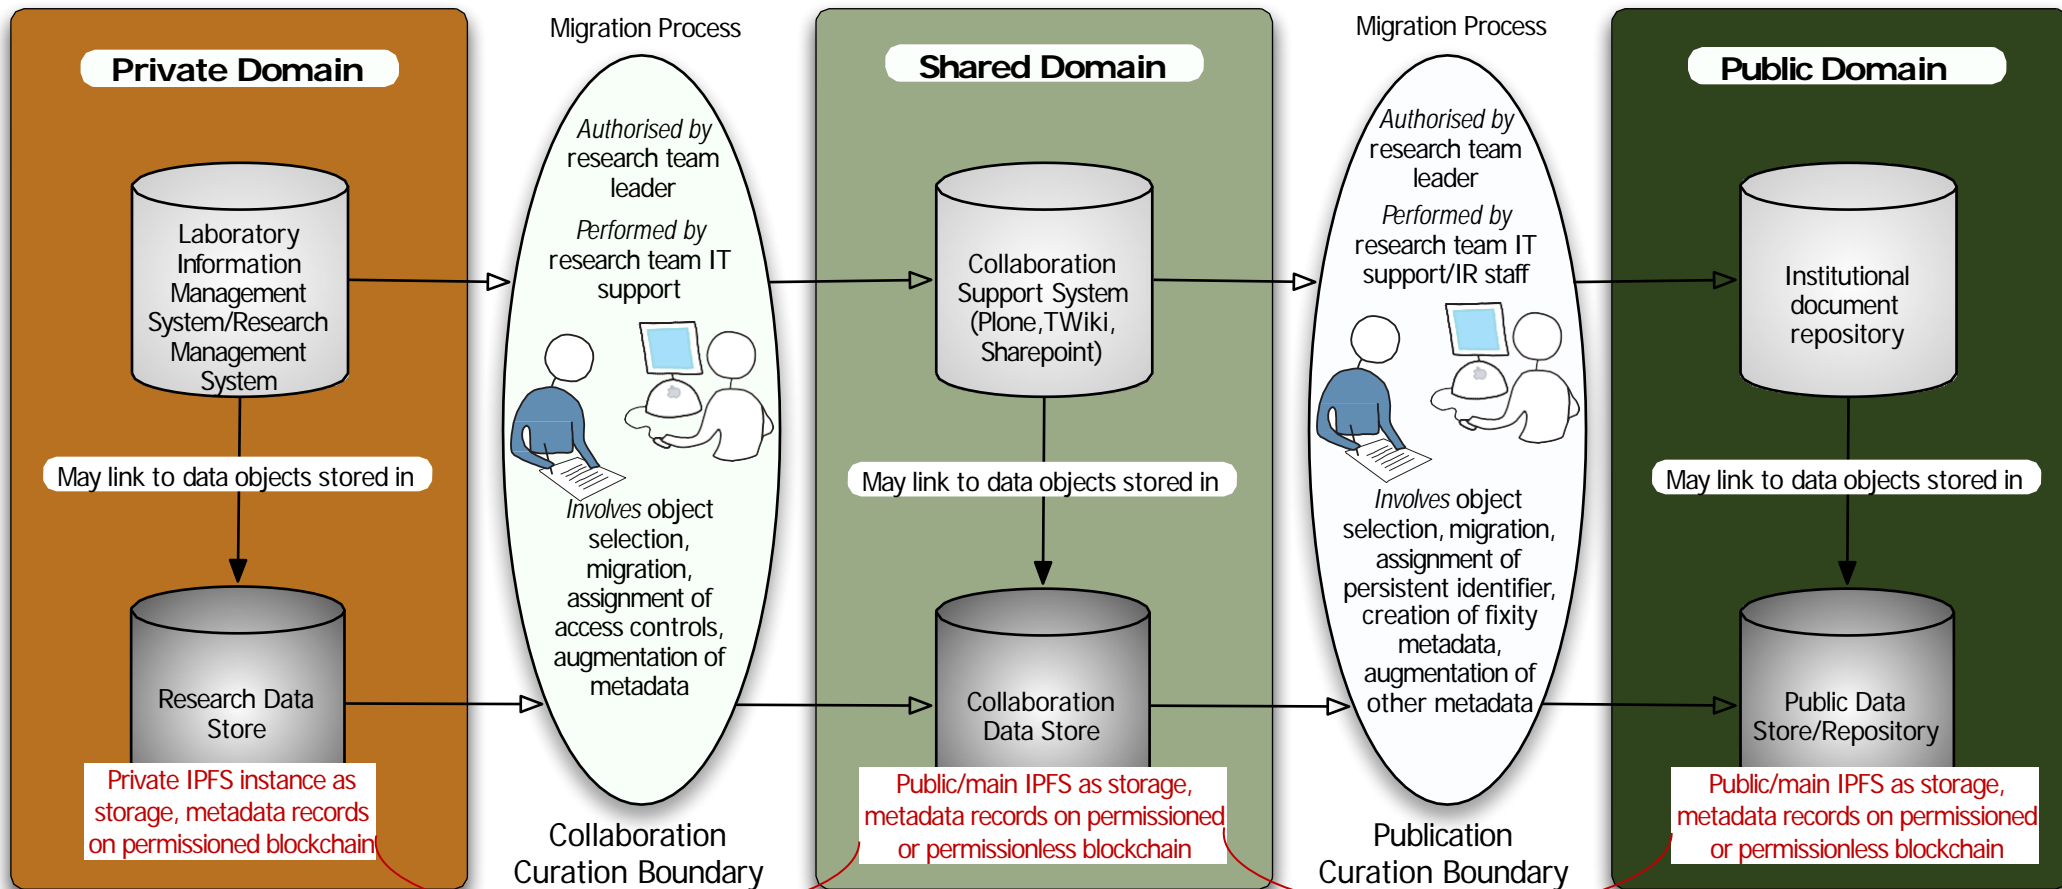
Private Domain

Laboratory Information Management System/Research Management System

May link to data objects stored in

Research Data Store

Private IPFS instance as storage, metadata records on permissioned blockchain

Migration Process

*Authorised by* research team leader

*Performed by* research team IT support

*Involves* object selection, migration, assignment of access controls, augmentation of metadata

Collaboration Curation Boundary

Shared Domain

Collaboration Support System (Plone,TWiki, Sharepoint)

May link to data objects stored in

Collaboration Data Store

Public/main IPFS as storage, metadata records on permissioned or permissionless blockchain

Migration Process

*Authorised by* research team leader

*Performed by* research team IT support/IR staff

*Involves* object selection, migration, assignment of persistent identifier, creation of fixity metadata, augmentation of other metadata

Publication Curation Boundary

Public Domain

Institutional document repository

May link to data objects stored in

Public Data Store/Repository

Public/main IPFS as storage, metadata records on permissioned or permissionless blockchain